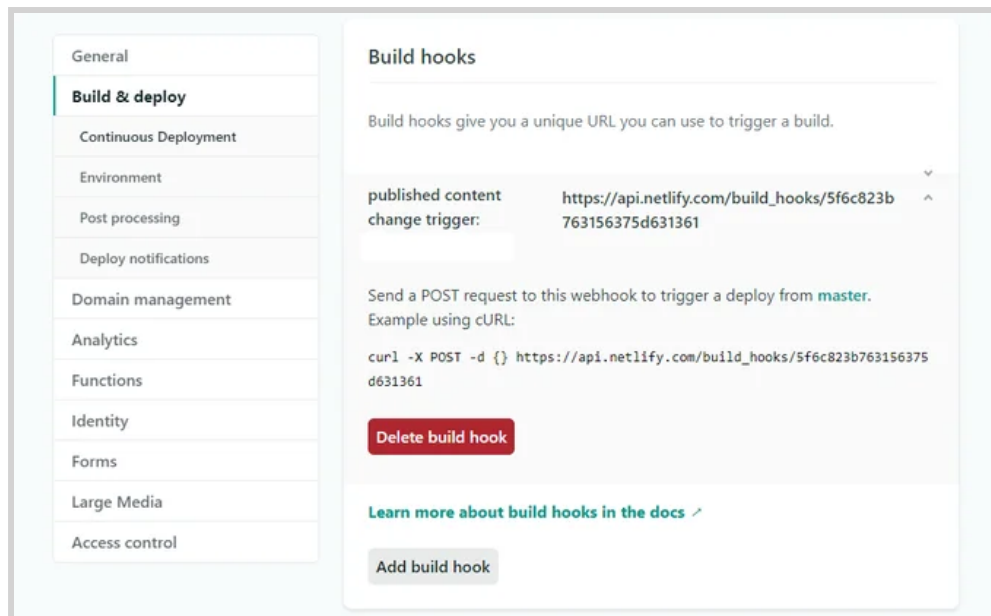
General
Build & deploy
Continuous Deployment
Environment
Post processing
Deploy notifications
Domain management
Analytics
Functions
Identity
Forms
Large Media
Access control

Build hooks

Build hooks give you a unique URL you can use to trigger a build.

published content change trigger:

https://api.netlify.com/build_hooks/5f6c823b763156375d631361

Send a POST request to this webhook to trigger a deploy from master. Example using cURL:

curl -X POST -d {} https://api.netlify.com/build_hooks/5f6c823b763156375d631361

Delete build hook

Learn more about build hooks in the docs ↗

Add build hook